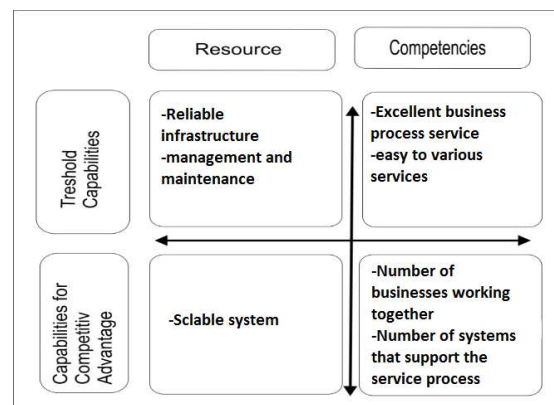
| | Resource | Competencies |
|---|---|---|
| Treshold Capabilities | -Reliable infrastructure -management and maintenance | -Excellent business process service -easy to various services |
| Capabilities for Competitiv Advantage | -Sclable system | -Number of businesses working together -Number of systems that support the service process |